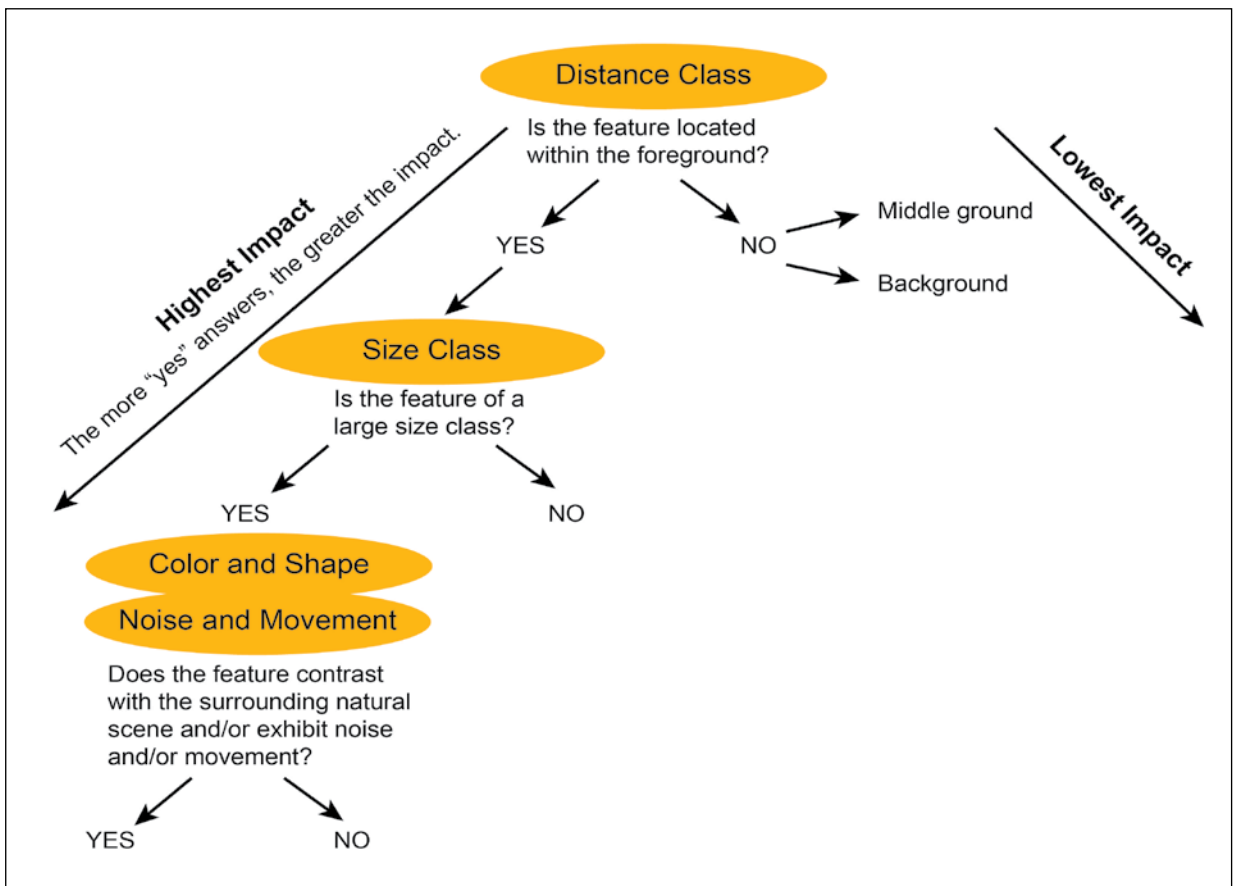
Distance Class

Is the feature located within the foreground?

YES

NO

Middle ground

Background

Highest Impact

The more "yes" answers, the greater the impact.

Lowest Impact

Size Class

Is the feature of a large size class?

YES

NO

Color and Shape

Noise and Movement

Does the feature contrast with the surrounding natural scene and/or exhibit noise and/or movement?

YES

NO